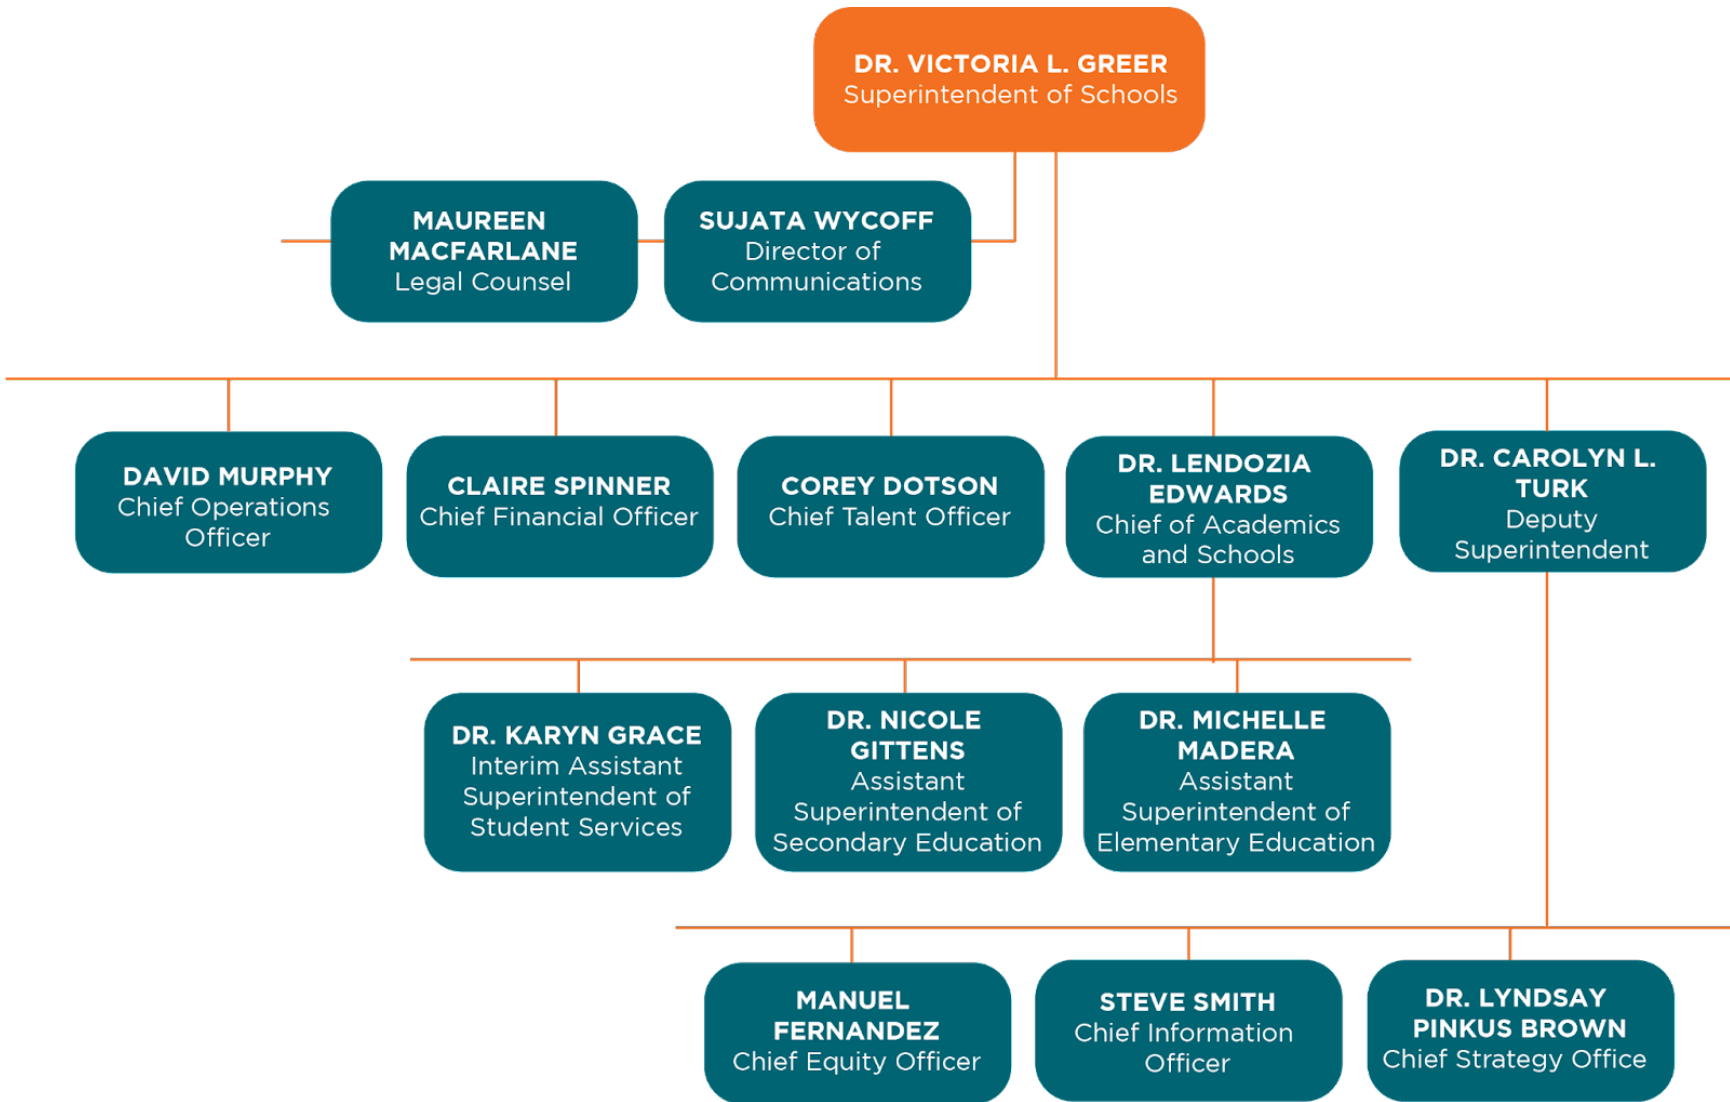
DR. VICTORIA L. GREER
Superintendent of Schools

MAUREEN MACFARLANE
Legal Counsel

SUJATA WYCOFF
Director of Communications

DAVID MURPHY
Chief Operations Officer

CLAIRE SPINNER
Chief Financial Officer

COREY DOTSON
Chief Talent Officer

DR. LENDOZIA EDWARDS
Chief of Academics and Schools

DR. CAROLYN L. TURK
Deputy Superintendent

DR. KARYN GRACE
Interim Assistant Superintendent of Student Services

DR. NICOLE GITTENS
Assistant Superintendent of Secondary Education

DR. MICHELLE MADERA
Assistant Superintendent of Elementary Education

MANUEL FERNANDEZ
Chief Equity Officer

STEVE SMITH
Chief Information Officer

DR. LYNDSAY PINKUS BROWN
Chief Strategy Office